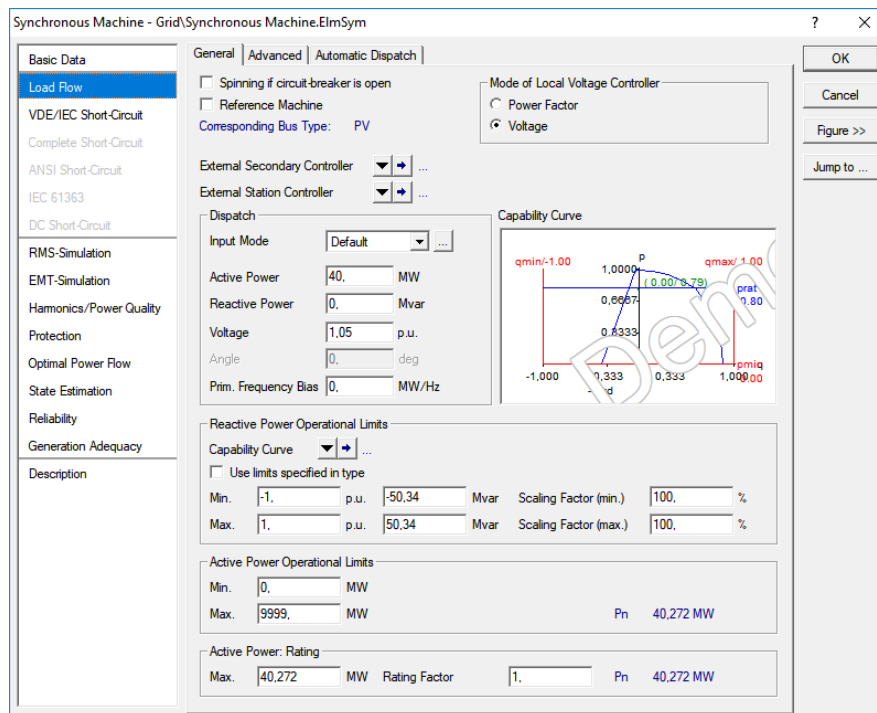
Synchronous Machine - Grid\Synchronous Machine.ElmSym

? X

Basic Data
Load Flow
VDE/IEC Short-Circuit
Complete Short-Circuit
ANSI Short-Circuit
IEC 61363
DC Short-Circuit
RMS-Simulation
EMT-Simulation
Harmonics/Power Quality
Protection
Optimal Power Flow
State Estimation
Reliability
Generation Adequacy
Description

General | Advanced | Automatic Dispatch

Spinning if circuit-breaker is open
Reference Machine
Corresponding Bus Type: PV

Mode of Local Voltage Controller
Power Factor
Voltage

External Secondary Controller ...
External Station Controller ...

Dispatch
Input Mode Default ...
Active Power 40, MW
Reactive Power 0, Mvar
Voltage 1,05 p.u.
Angle 0, deg
Prim. Frequency Bias 0, MW/Hz

Capability Curve
qmin/-1.00
p
qmax/ 1.00
1,0000
( 0.00/ 0.79)
prat
0.80
0,6667
0,3333
pmiq
0.00
-1,000
0,333
0,333
1,000
Demo

Reactive Power Operational Limits
Capability Curve ...
Use limits specified in type
Min. -1, p.u. -50,34 Mvar Scaling Factor (min.) 100, %
Max. 1, p.u. 50,34 Mvar Scaling Factor (max.) 100, %

Active Power Operational Limits
Min. 0, MW
Max. 9999, MW Pn 40,272 MW

Active Power: Rating
Max. 40,272 MW Rating Factor 1, Pn 40,272 MW

OK
Cancel
Figure >>
Jump to ...